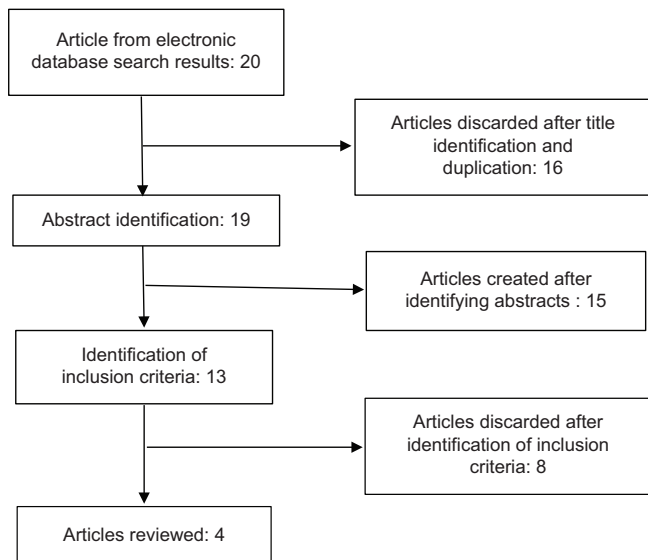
Article from electronic database search results: 20

Articles discarded after title identification and duplication: 16

Abstract identification: 19

Articles created after identifying abstracts : 15

Identification of inclusion criteria: 13

Articles discarded after identification of inclusion criteria: 8

Articles reviewed: 4